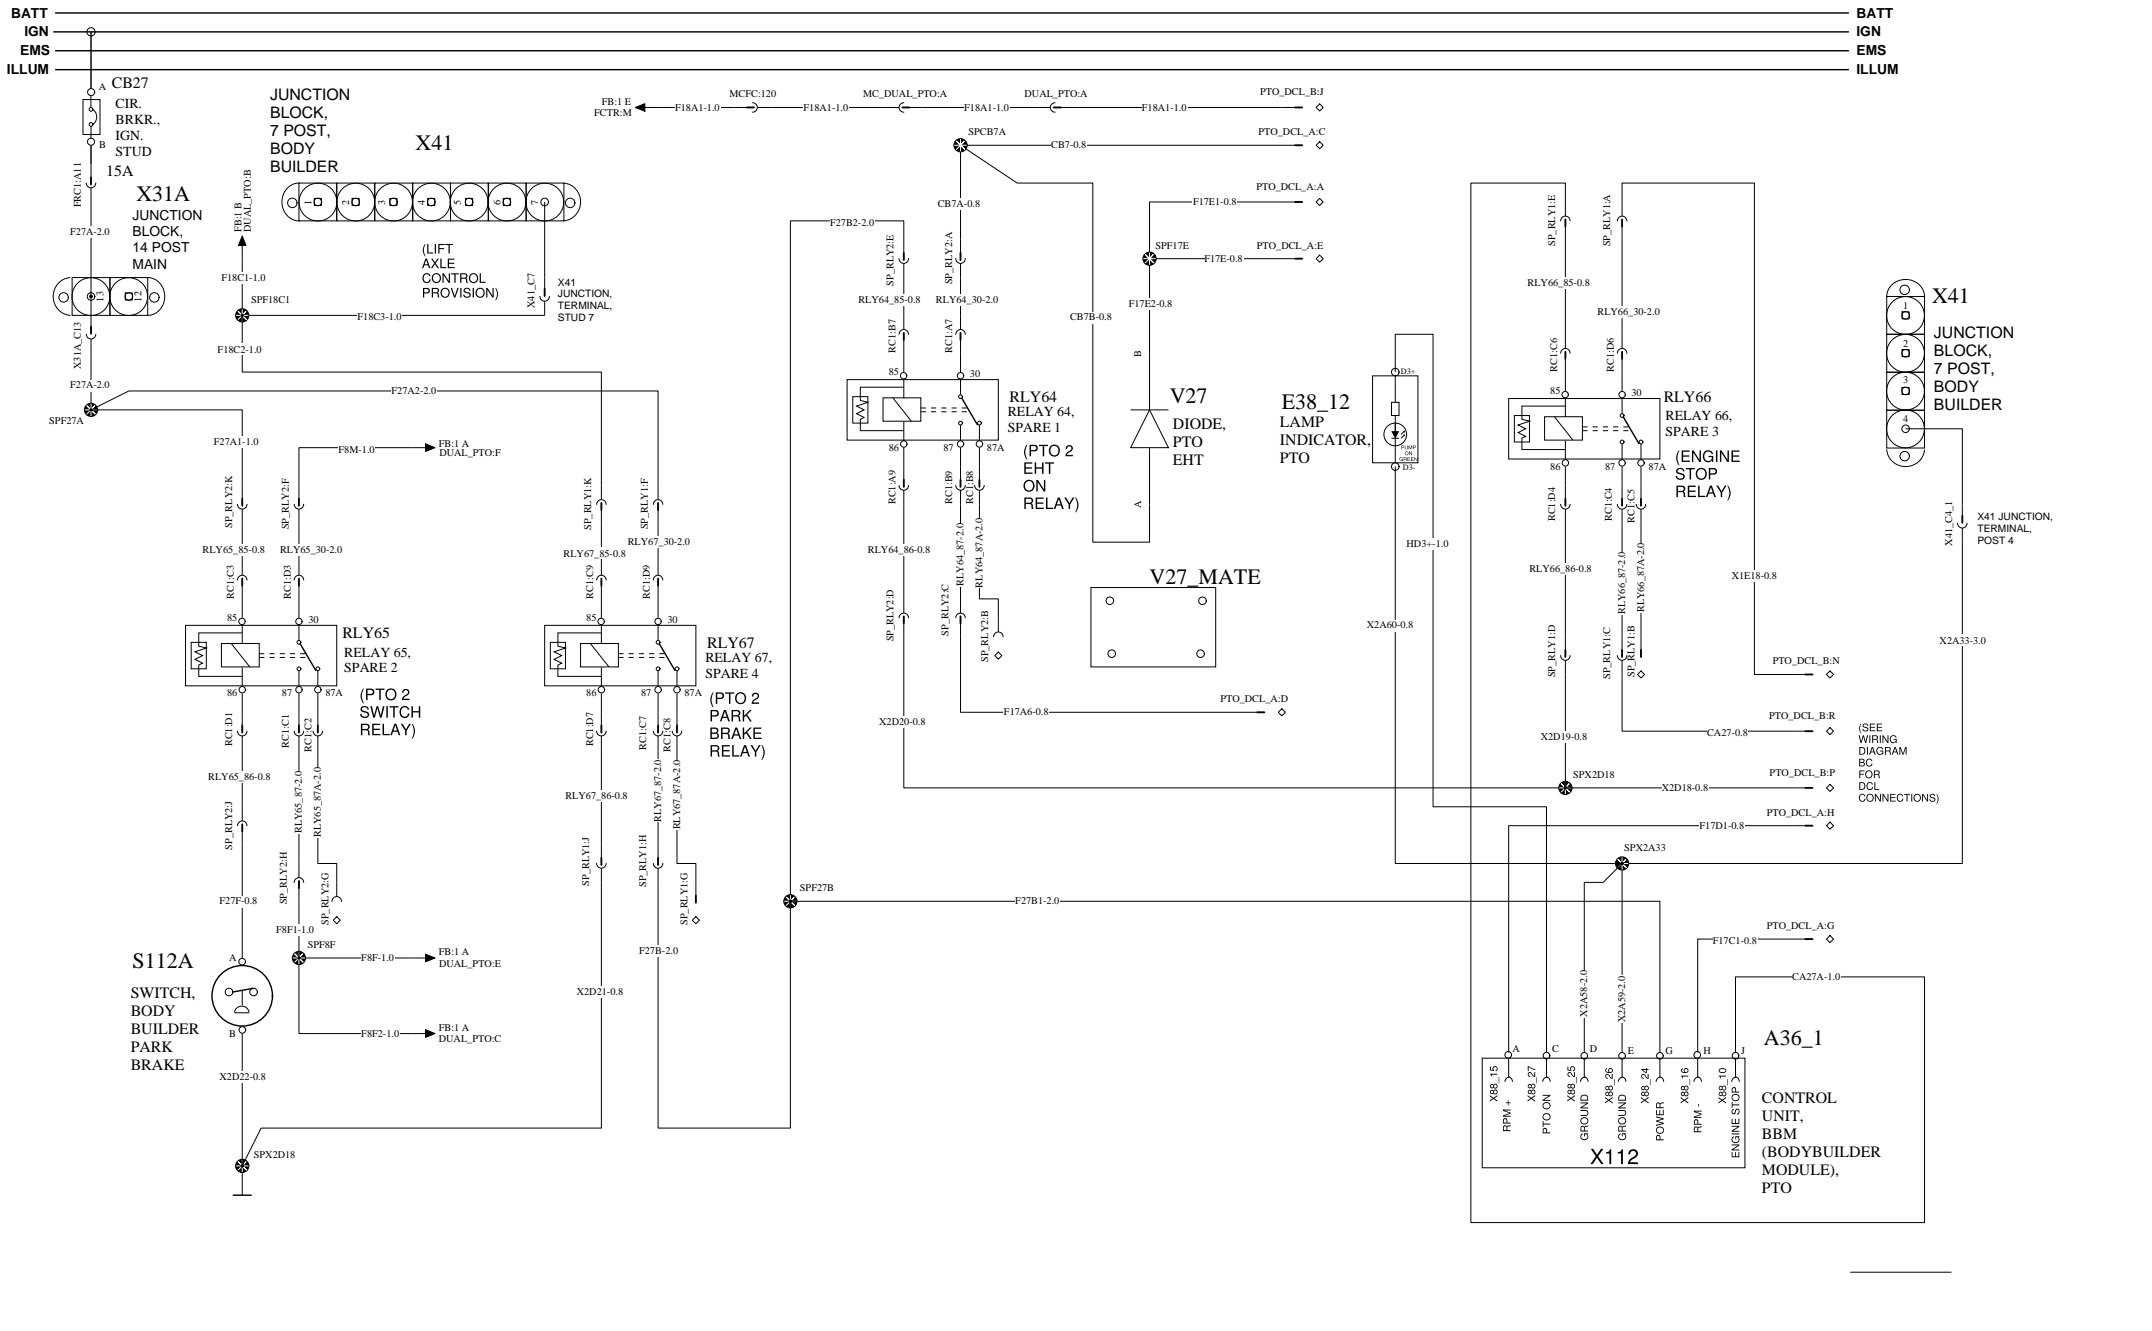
BATT
IGN
EMS
ILLUM

BATT
IGN
EMS
ILLUM

CB27
A
CIR. BRKR., IGN. STUD
B
15A
FRC1:A11
F27A-2.0
X31A
JUNCTION BLOCK, 14 POST MAIN
13
12
X31A_C13
F27A-2.0
SPF27A
F27A1-1.0

JUNCTION BLOCK, 7 POST, BODY BUILDER
X41
1 2 3 4 5 6 7
FB:1 B DUAL_PTO:B
F18C1-1.0
SPF18C1
F18C3-1.0
F18C2-1.0
(LIFT AXLE CONTROL PROVISION)
X41_C7
X41 JUNCTION, TERMINAL, STUD 7
F27A2-2.0

FB:1 E FCTR:M
F18A1-1.0
MCFC:120
F18A1-1.0
MC_DUAL_PTO:A
F18A1-1.0
DUAL_PTO:A
F18A1-1.0
PTO_DCL_B:J
SPCB7A
CB7-0.8
PTO_DCL_A:C
CB7A-0.8
PTO_DCL_A:A
F17E1-0.8
SPF17E
F17E-0.8
PTO_DCL_A:E
F27B2-2.0
SP_RLY2:E
SP_RLY2:A
RLY64_85-0.8
RLY64_30-2.0
RC1:B7
RC1:A7
85
30
RLY64
RELAY 64, SPARE 1
86
87
87A
(PTO 2 EHT ON RELAY)
RC1:A9
RC1:B9
RC1:B8
RLY64_86-0.8
RLY64_87-2.0
RLY64_87A-2.0
SP_RLY2:D
SP_RLY2:C
SP_RLY2:B
X2D20-0.8
F17A6-0.8
PTO_DCL_A:D
CB7B-0.8
F17E2-0.8
B
V27
DIODE, PTO EHT
A
V27_MATE

E38_12
LAMP INDICATOR, PTO
D3+
PUMP ON GREEN
D3-
HD3+-1.0
X2A60-0.8

SP_RLY1:E
SP_RLY1:A
RLY66_85-0.8
RLY66_30-2.0
RC1:C6
RC1:D6
85
30
RLY66
RELAY 66, SPARE 3
86
87
87A
(ENGINE STOP RELAY)
RC1:D4
RC1:C4
RC1:C5
RLY66_86-0.8
RLY66_87-2.0
RLY66_87A-2.0
SP_RLY1:D
SP_RLY1:C
SP_RLY1:B
X2D19-0.8
SPX2D18
X2D18-0.8
X1E18-0.8
PTO_DCL_B:N
PTO_DCL_B:R
CA27-0.8
PTO_DCL_B:P
(SEE WIRING DIAGRAM BC FOR DCL CONNECTIONS)
PTO_DCL_A:H
F17D1-0.8
SPX2A33

X41
1 2 3 4
JUNCTION BLOCK, 7 POST, BODY BUILDER
X41_C4_1
X41 JUNCTION, TERMINAL, POST 4
X2A33-3.0

F8M-1.0
FB:1 A DUAL_PTO:F
SP_RLY2:K
SP_RLY2:F
RLY65_85-0.8
RLY65_30-2.0
RC1:C3
RC1:D3
85
30
RLY65
RELAY 65, SPARE 2
86
87
87A
(PTO 2 SWITCH RELAY)
RC1:D1
RC1:C1
RC1:C2
RLY65_86-0.8
RLY65_87-2.0
RLY65_87A-2.0
SP_RLY2:J
SP_RLY2:H
SP_RLY2:G
F27F-0.8
F8F1-1.0
SPF8F
F8F-1.0
FB:1 A DUAL_PTO:E
F8F2-1.0
FB:1 A DUAL_PTO:C
S112A
SWITCH, BODY BUILDER PARK BRAKE
A
B
X2D22-0.8
SPX2D18

SP_RLY1:K
SP_RLY1:F
RLY67_85-0.8
RLY67_30-2.0
RC1:C9
RC1:D9
85
30
RLY67
RELAY 67, SPARE 4
86
87
87A
(PTO 2 PARK BRAKE RELAY)
RC1:D7
RC1:C7
RC1:C8
RLY67_86-0.8
RLY67_87-2.0
RLY67_87A-2.0
SP_RLY1:J
SP_RLY1:H
SP_RLY1:G
F27B-2.0
X2D21-0.8
SPF27B
F27B1-2.0

PTO_DCL_A:G
F17C1-0.8
CA27A-1.0
X2A58-2.0
X2A59-2.0
A C D E G H J
A36_1
X88_15 RPM +
X88_27 PTO ON
X88_25 GROUND
X88_26 GROUND
X88_24 POWER
X88_16 RPM -
X88_10 ENGINE STOP
X112
CONTROL UNIT, BBM (BODYBUILDER MODULE), PTO